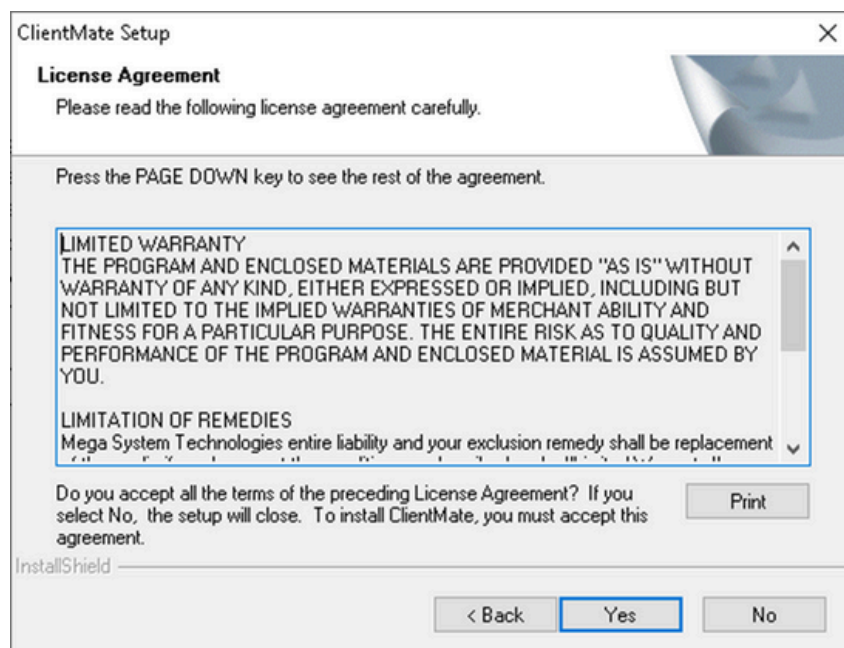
ClientMate Setup

License Agreement
Please read the following license agreement carefully.

Press the PAGE DOWN key to see the rest of the agreement.

LIMITED WARRANTY
THE PROGRAM AND ENCLOSED MATERIALS ARE PROVIDED "AS IS" WITHOUT WARRANTY OF ANY KIND, EITHER EXPRESSED OR IMPLIED, INCLUDING BUT NOT LIMITED TO THE IMPLIED WARRANTIES OF MERCHANT ABILITY AND FITNESS FOR A PARTICULAR PURPOSE. THE ENTIRE RISK AS TO QUALITY AND PERFORMANCE OF THE PROGRAM AND ENCLOSED MATERIAL IS ASSUMED BY YOU.

LIMITATION OF REMEDIES
Mega System Technologies entire liability and your exclusion remedy shall be replacement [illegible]

Do you accept all the terms of the preceding License Agreement? If you select No, the setup will close. To install ClientMate, you must accept this agreement.

Print

InstallShield

< Back
Yes
No